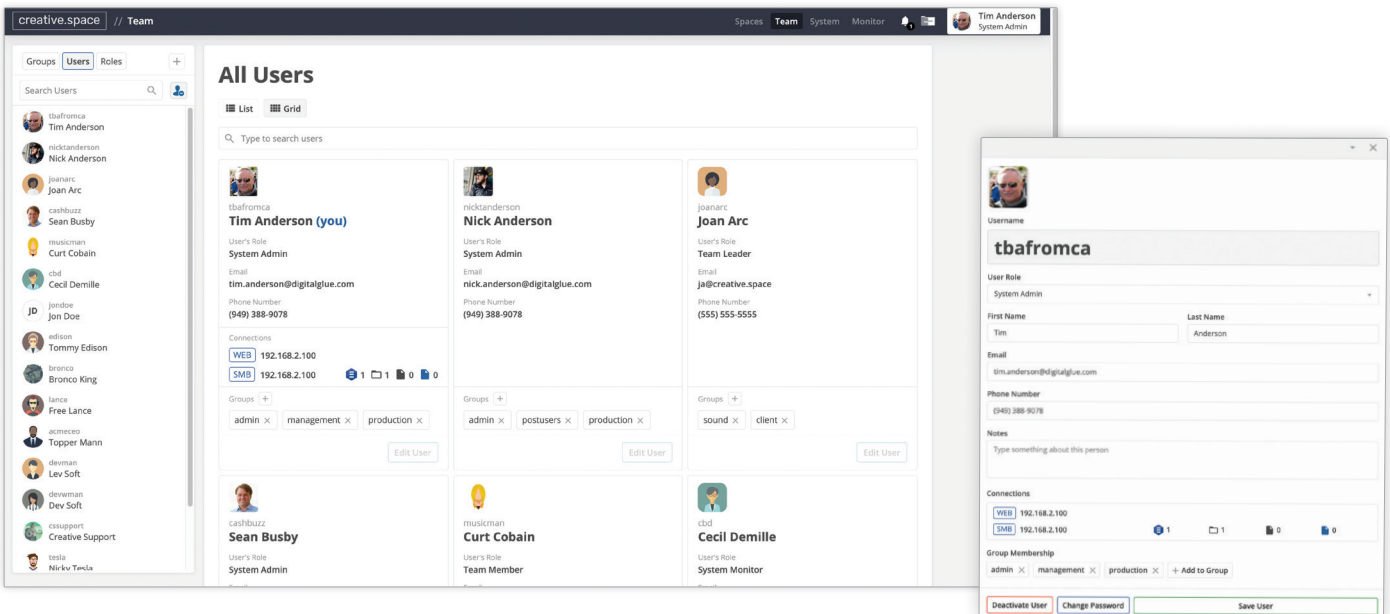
creative.space // Team

Spaces Team System Monitor

Tim Anderson
System Admin

Groups Users Roles +

Search Users

tbafromca
Tim Anderson

nicktanderson
Nick Anderson

joanarc
Joan Arc

cashbuzz
Sean Busby

musicman
Curt Cobain

cbd
Cecil Demille

JD jondoe
Jon Doe

edison
Tommy Edison

bronco
Bronco King

lance
Free Lance

acmeceo
Topper Mann

devman
Lev Soft

devwman
Dev Soft

cssupport
Creative Support

tesla
Nicky Tesla

All Users

List Grid

Type to search users

tbafromca
Tim Anderson (you)
User's Role
System Admin
Email
tim.anderson@digitalglue.com
Phone Number
(949) 388-9078
Connections
WEB 192.168.2.100
SMB 192.168.2.100 1 1 0 0
Groups +
admin × management × production ×
Edit User

nicktanderson
Nick Anderson
User's Role
System Admin
Email
nick.anderson@digitalglue.com
Phone Number
(949) 388-9078
Groups +
admin × postusers × production ×
Edit User

joanarc
Joan Arc
User's Role
Team Leader
Email
ja@creative.space
Phone Number
(555) 555-5555
Groups +
sound × client ×
Edit User

cashbuzz
Sean Busby
User's Role
System Admin

musicman
Curt Cobain
User's Role
Team Member

cbd
Cecil Demille
User's Role
System Monitor

Username
tbafromca
User Role
System Admin
First Name
Tim
Last Name
Anderson
Email
tim.anderson@digitalglue.com
Phone Number
(949) 388-9078
Notes
Type something about this person
Connections
WEB 192.168.2.100
SMB 192.168.2.100 1 1 0 0
Group Membership
admin × management × production × + Add to Group
Deactivate User Change Password Save User